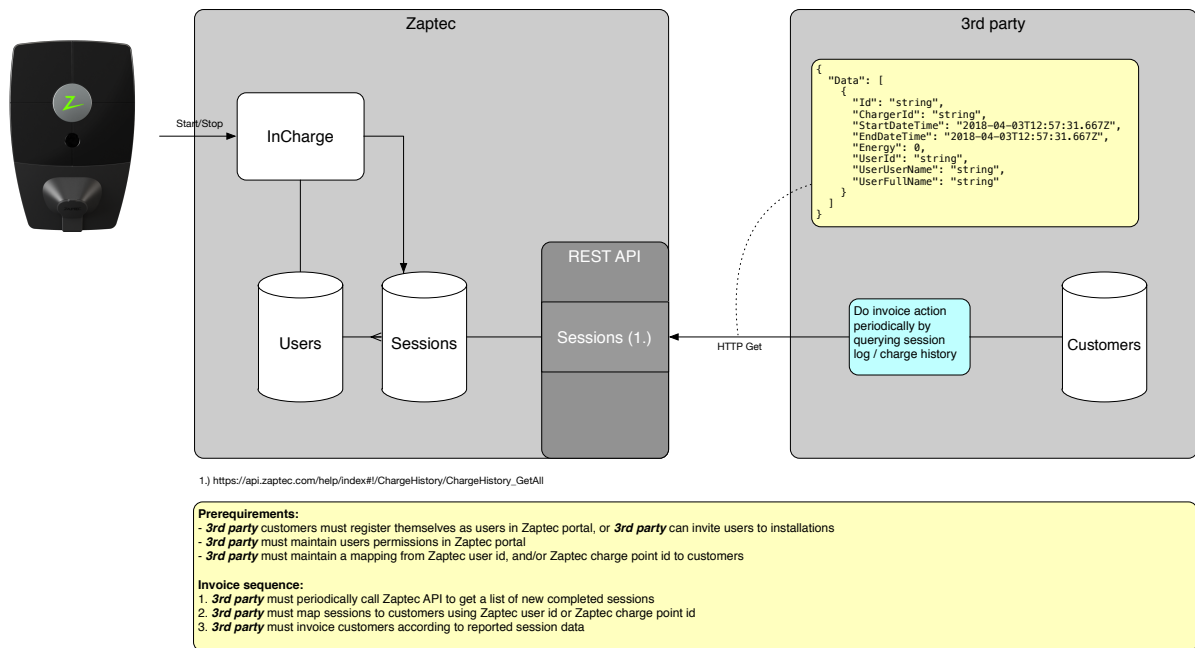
Zaptec

3rd party

Start/Stop

InCharge

{
  "Data": [
    {
      "Id": "string",
      "ChargerId": "string",
      "StartDateTime": "2018-04-03T12:57:31.667Z",
      "EndDateTime": "2018-04-03T12:57:31.667Z",
      "Energy": 0,
      "UserId": "string",
      "UserUserName": "string",
      "UserFullName": "string"
    }
  ]
}

REST API

Users

Sessions

Sessions (1.)

HTTP Get

Do invoice action periodically by querying session log / charge history

Customers

1.) https://api.zaptec.com/help/index#!/ChargeHistory/ChargeHistory_GetAll

**Prerequirements:**
- ***3rd party*** customers must register themselves as users in Zaptec portal, or ***3rd party*** can invite users to installations
- ***3rd party*** must maintain users permissions in Zaptec portal
- ***3rd party*** must maintain a mapping from Zaptec user id, and/or Zaptec charge point id to customers

**Invoice sequence:**
1. ***3rd party*** must periodically call Zaptec API to get a list of new completed sessions
2. ***3rd party*** must map sessions to customers using Zaptec user id or Zaptec charge point id
3. ***3rd party*** must invoice customers according to reported session data